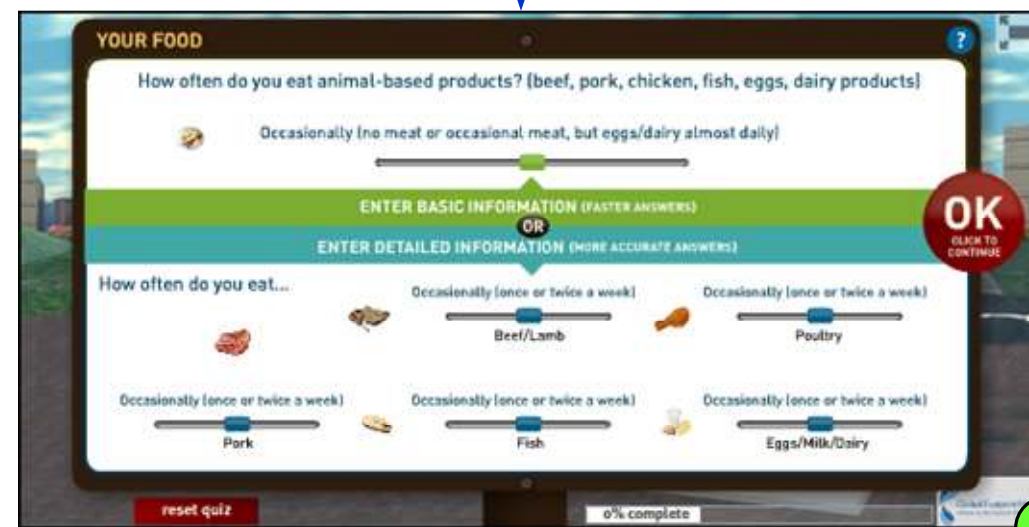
YOUR FOOD

?

How often do you eat animal-based products? (beef, pork, chicken, fish, eggs, dairy products)

Occasionally (no meat or occasional meat, but eggs/dairy almost daily)

ENTER BASIC INFORMATION (FASTER ANSWERS)

OR

ENTER DETAILED INFORMATION (MORE ACCURATE ANSWERS)

OK
CLICK TO CONTINUE

How often do you eat...

Occasionally (once or twice a week)
Beef/Lamb

Occasionally (once or twice a week)
Poultry

Occasionally (once or twice a week)
Pork

Occasionally (once or twice a week)
Fish

Occasionally (once or twice a week)
Eggs/Milk/Dairy

reset quiz

0% complete